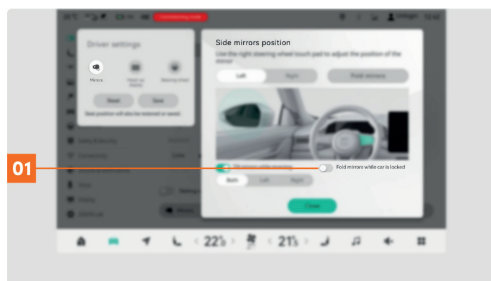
01

Driver settings

Mirrors

Reset

Save

Side mirrors position

Use the right steering wheel touch pad to adjust the position of the mirror

Left

Right

Fold mirrors

Fold mirrors while car is locked

Both

Left

Right

Close

< 22 >

< 21 >

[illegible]